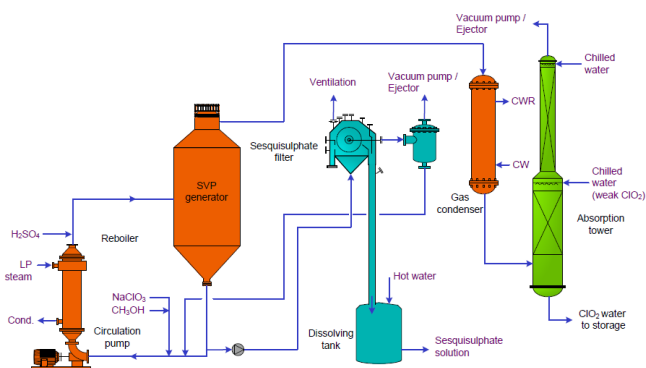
Vacuum pump / Ejector

Chilled water

Ventilation

Vacuum pump / Ejector

CWR

Sesquisulphate filter

SVP generator

CW

Gas condenser

Chilled water (weak $ClO_2$)

Absorption tower

$H_2SO_4$

Reboiler

LP steam

$NaClO_3$

$CH_3OH$

Hot water

Cond.

Circulation pump

Dissolving tank

Sesquisulphate solution

$ClO_2$ water to storage